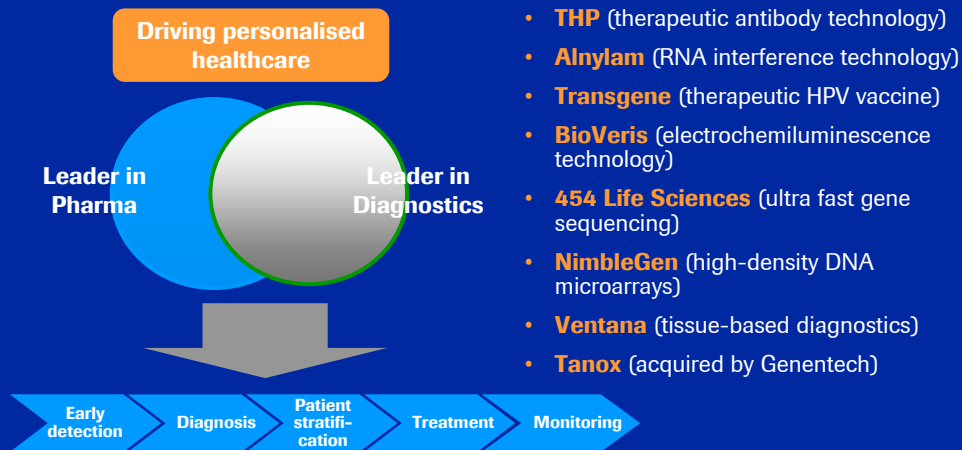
Driving personalised healthcare

Leader in Pharma

Leader in Diagnostics

Early detection

Diagnosis

Patient stratification

Treatment

Monitoring

- THP (therapeutic antibody technology)
- Alnylam (RNA interference technology)
- Transgene (therapeutic HPV vaccine)
- BioVeris (electrochemiluminescence technology)
- 454 Life Sciences (ultra fast gene sequencing)
- NimbleGen (high-density DNA microarrays)
- Ventana (tissue-based diagnostics)
- Tanox (acquired by Genentech)